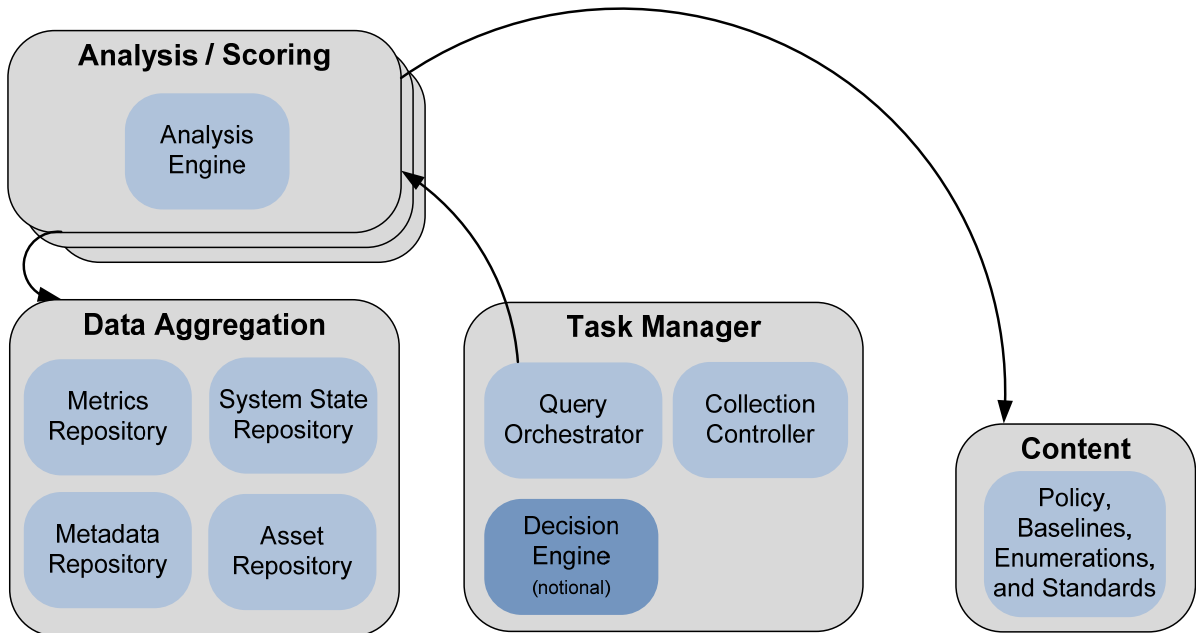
Analysis / Scoring

Analysis Engine

Data Aggregation

Metrics Repository

System State Repository

Metadata Repository

Asset Repository

Task Manager

Query Orchestrator

Collection Controller

Decision Engine (notional)

Content

Policy, Baselines, Enumerations, and Standards